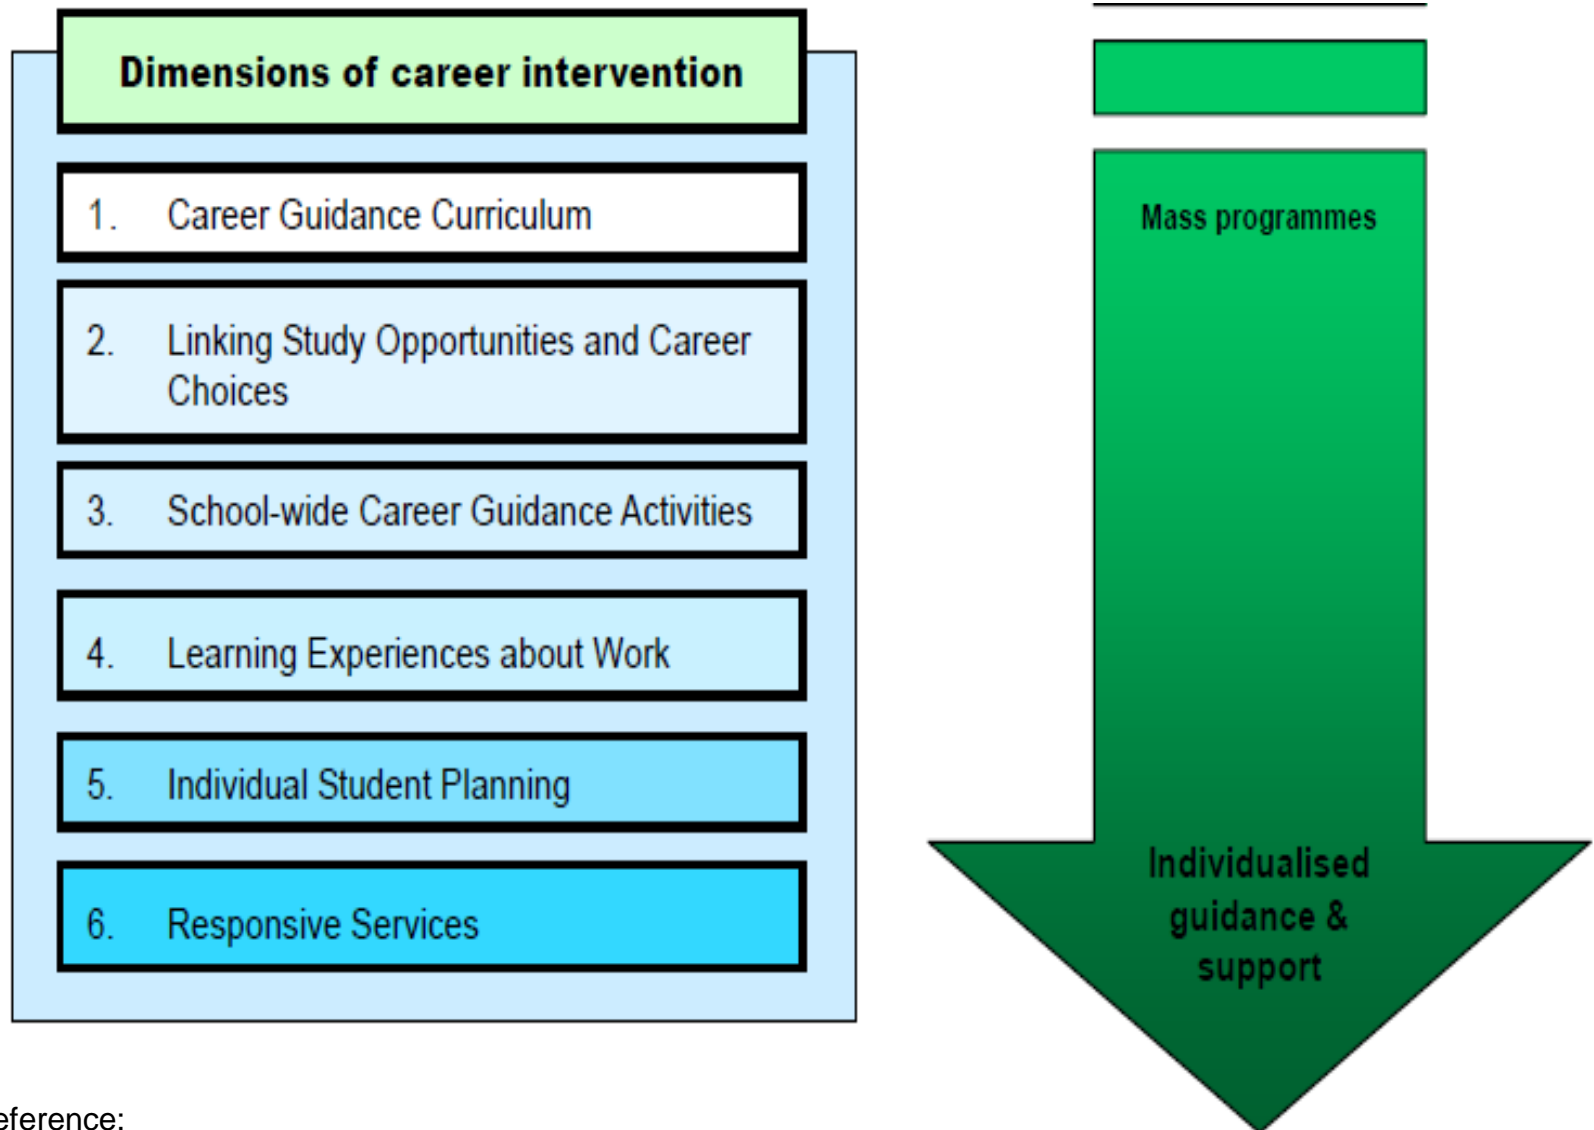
Dimensions of career intervention

1. Career Guidance Curriculum

2. Linking Study Opportunities and Career Choices

3. School-wide Career Guidance Activities

4. Learning Experiences about Work

5. Individual Student Planning

6. Responsive Services

Mass programmes

Individualised guidance & support

eference: